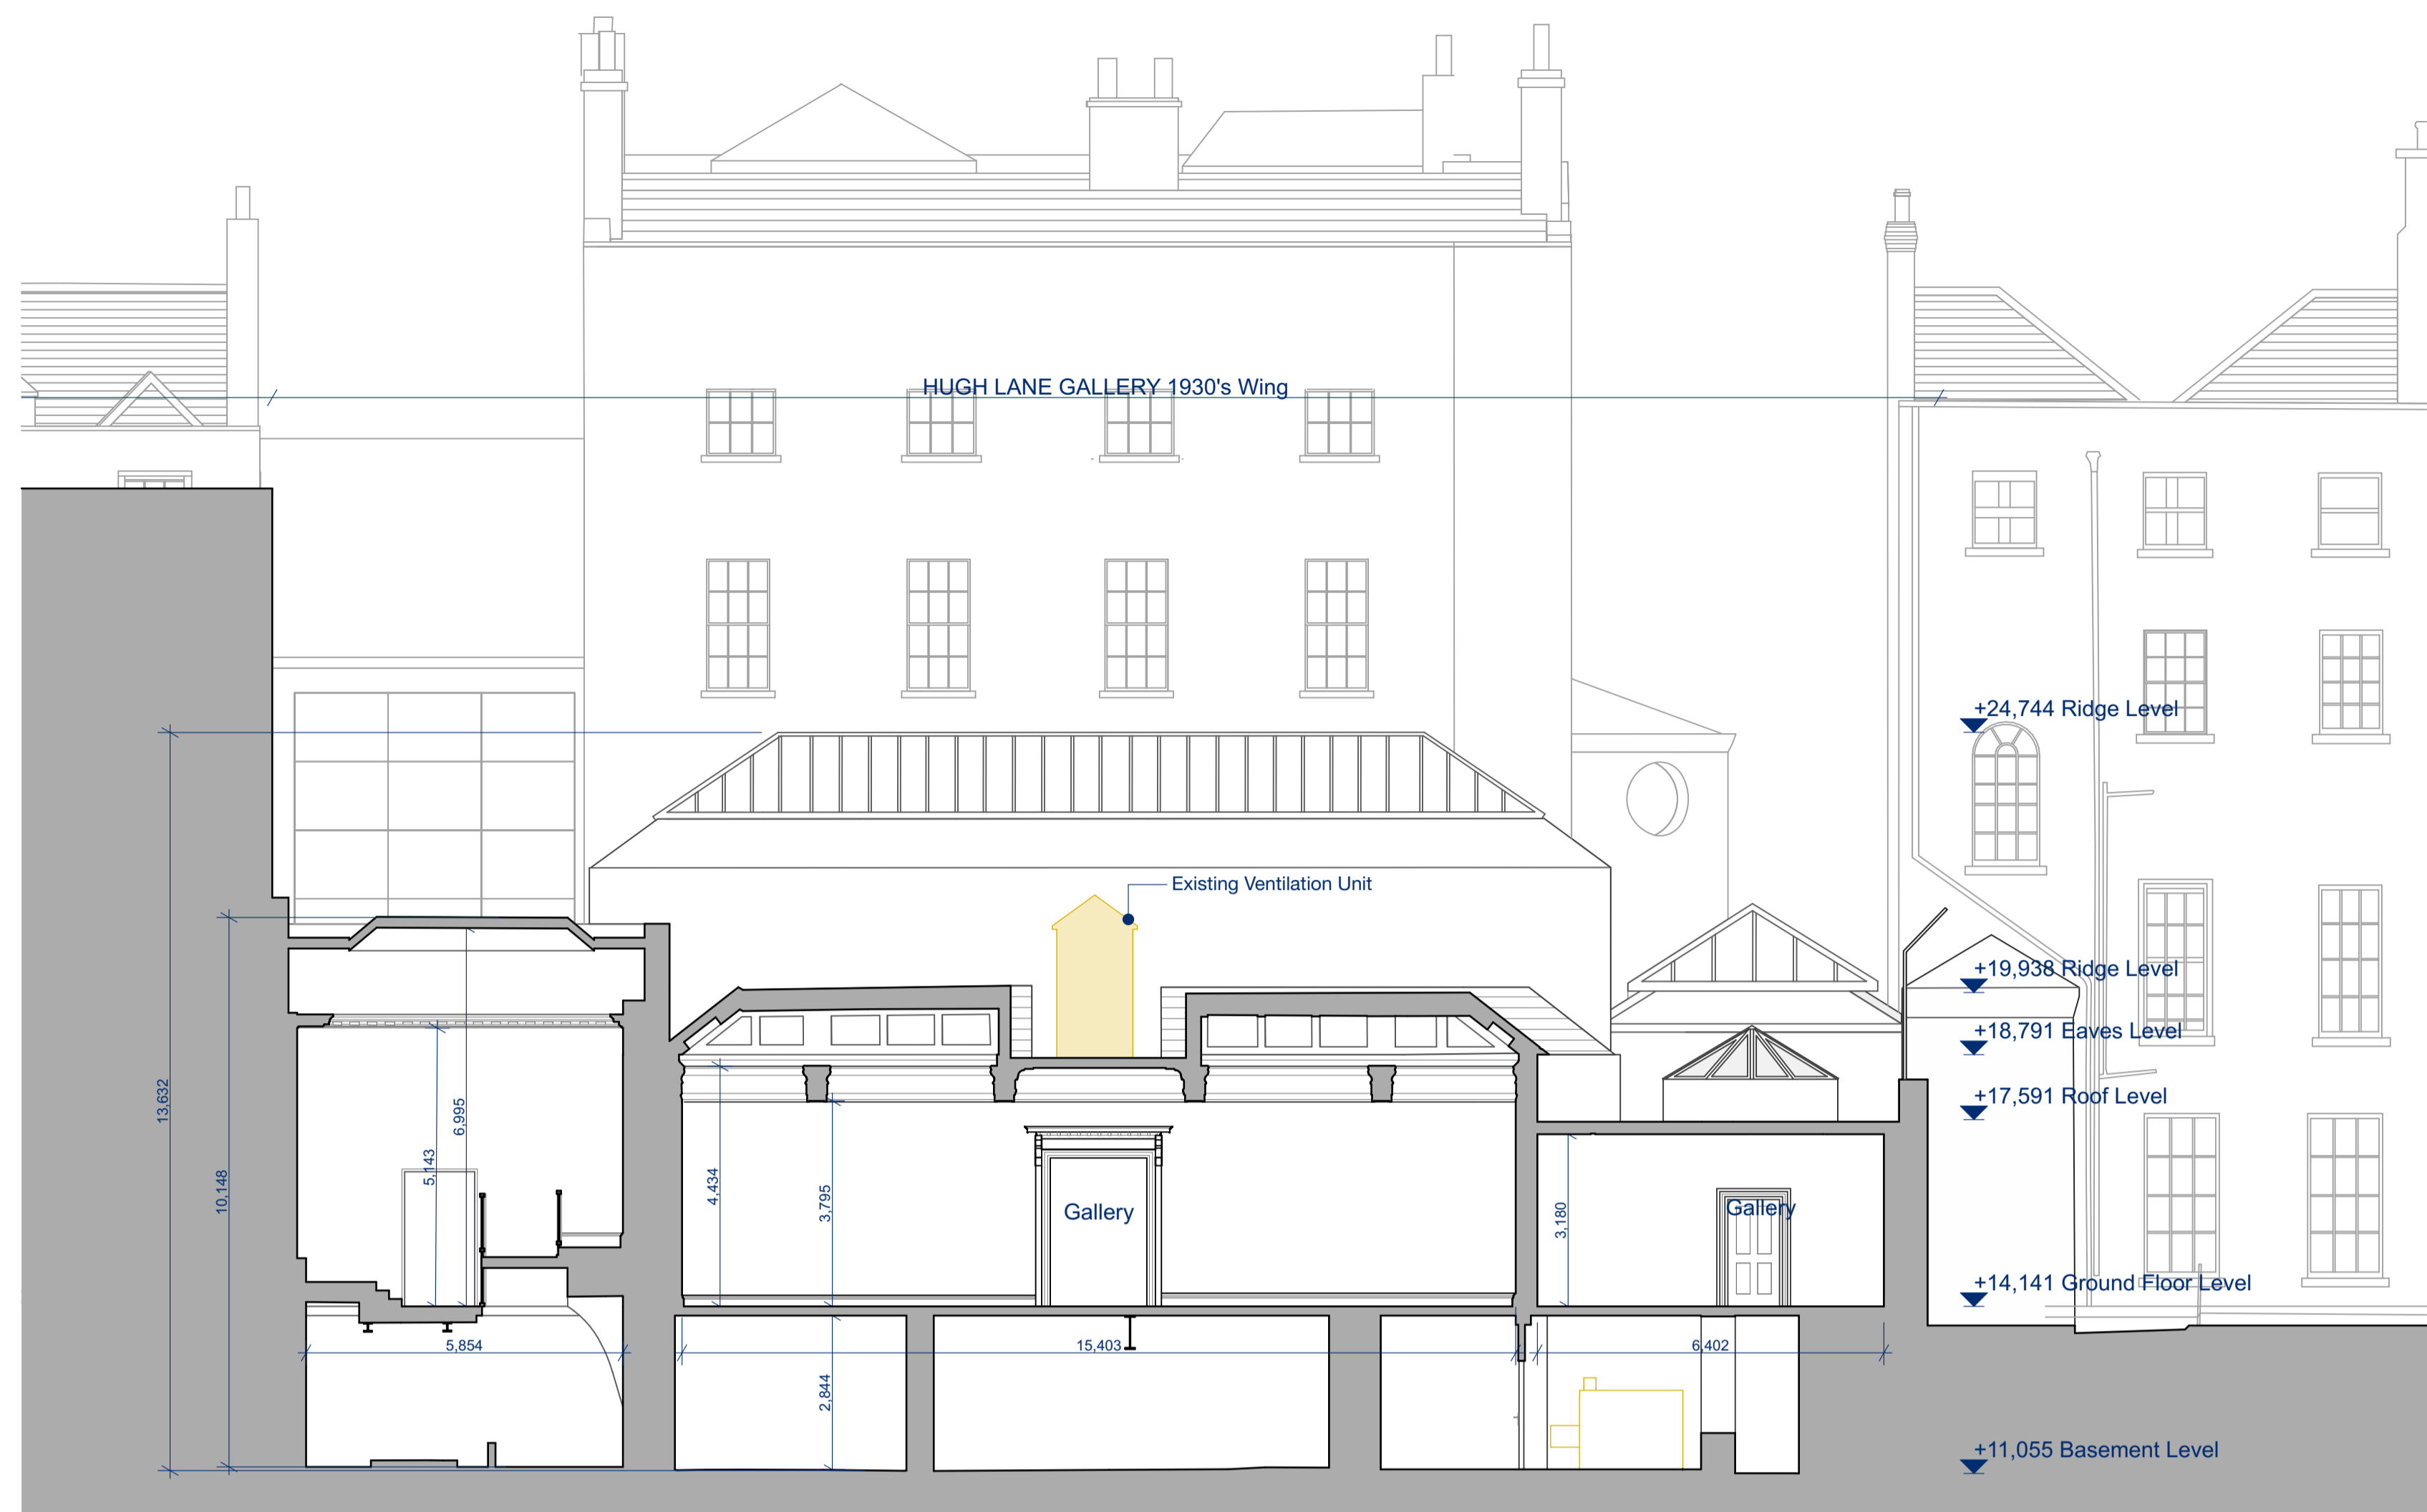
HUGH LANE GALLERY 1930's Wing

Existing Ventilation Unit

+24,744 Ridge Level

+19,938 Ridge Level

+18,791 Eaves Level

+17,591 Roof Level

+14,141 Ground Floor Level

+11,055 Basement Level

Gallery

Gallery

13,632

10,148

6,995

5,143

4,434

3,795

3,180

2,844

5,854

15,403

6,402